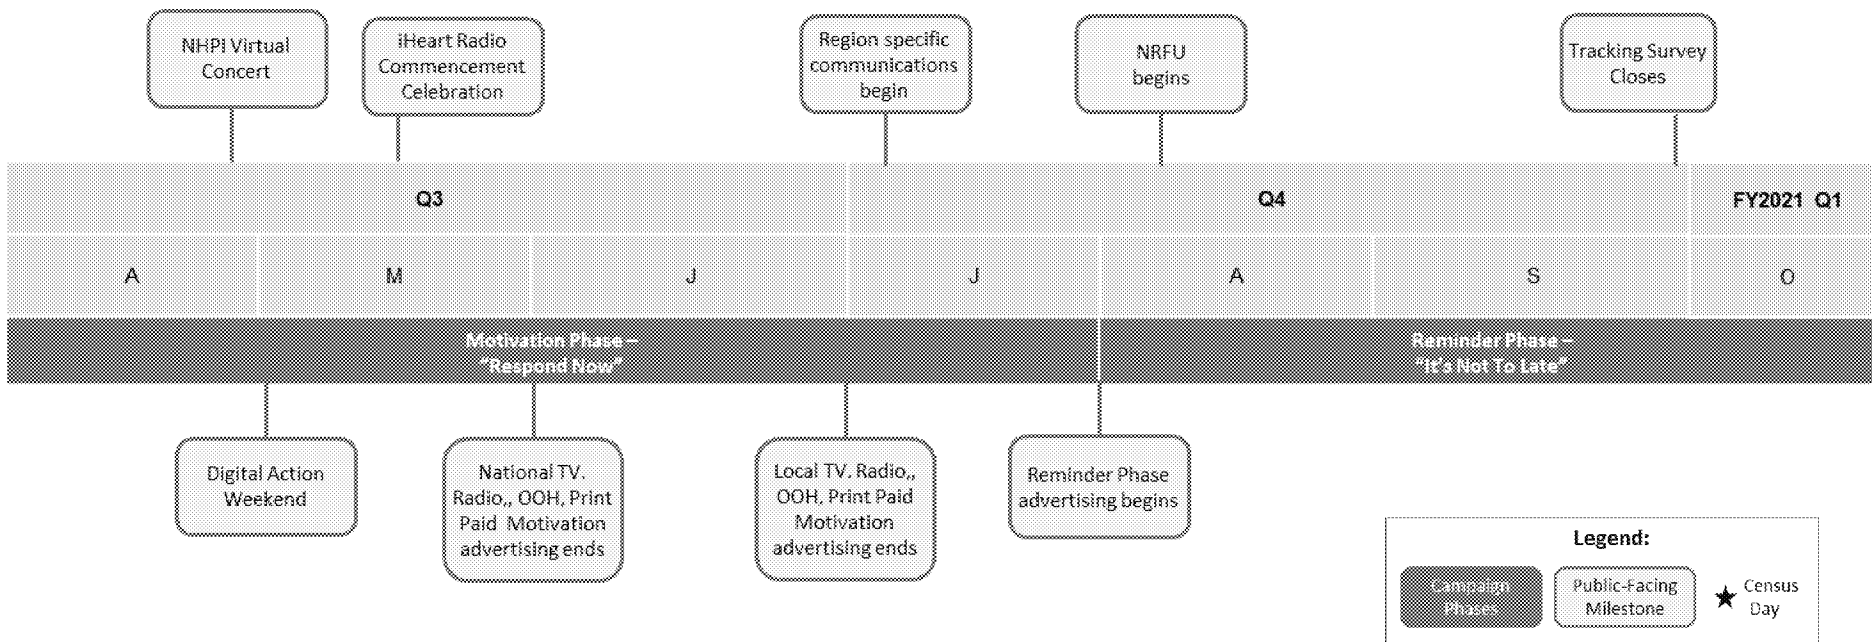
NHPI Virtual Concert

iHeart Radio Commencement Celebration

Region specific communications begin

NRFU begins

Tracking Survey Closes

| Q3 | | | Q4 | | | FY2021 Q1 |
|---|---|---|---|---|---|---|
| A | M | J | J | A | S | O |

Motivation Phase – "Respond Now"

Reminder Phase – "It's Not To Late"

Digital Action Weekend

National TV. Radio,, OOH, Print Paid Motivation advertising ends

Local TV. Radio,, OOH, Print Paid Motivation advertising ends

Reminder Phase advertising begins

Legend:

Campaign Phases

Public-Facing Milestone

★ Census Day